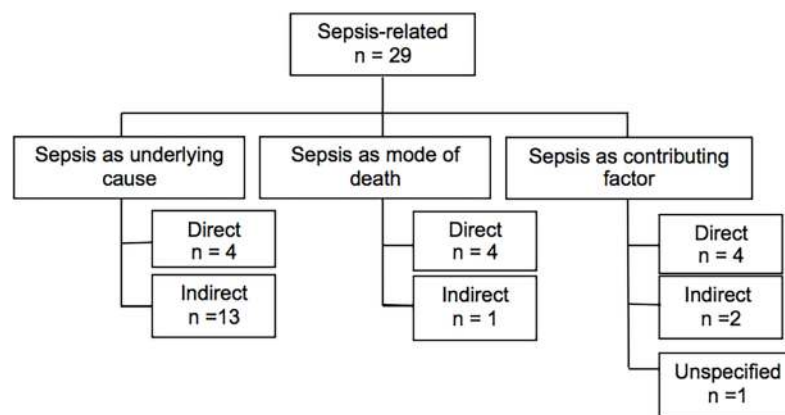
Sepsis-related
n = 29

Sepsis as underlying cause

Direct
n = 4

Indirect
n =13

Sepsis as mode of death

Direct
n = 4

Indirect
n = 1

Sepsis as contributing factor

Direct
n = 4

Indirect
n =2

Unspecified
n =1